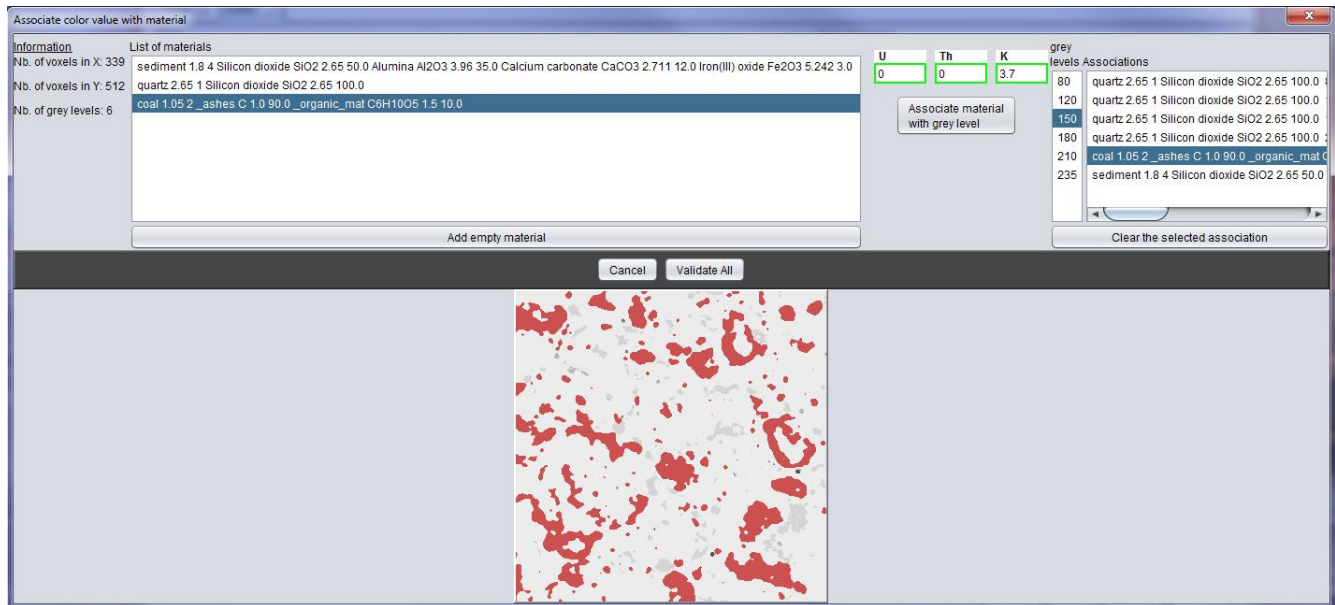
Associate color value with material

Information
Nb. of voxels in X: 339
Nb. of voxels in Y: 512
Nb. of grey levels: 6

List of materials
sediment 1.8 4 Silicon dioxide SiO2 2.65 50.0 Alumina Al2O3 3.96 35.0 Calcium carbonate CaCO3 2.711 12.0 Iron(III) oxide Fe2O3 5.242 3.0
quartz 2.65 1 Silicon dioxide SiO2 2.65 100.0
coal 1.05 2 _ashes C 1.0 90.0 _organic_mat C6H10O5 1.5 10.0

Add empty material

| U | Th | K |
|---|---|---|
| 0 | 0 | 3.7 |

Associate material with grey level

grey levels Associations
| 80 | quartz 2.65 1 Silicon dioxide SiO2 2.65 100.0 |
| 120 | quartz 2.65 1 Silicon dioxide SiO2 2.65 100.0 |
| 150 | quartz 2.65 1 Silicon dioxide SiO2 2.65 100.0 |
| 180 | quartz 2.65 1 Silicon dioxide SiO2 2.65 100.0 |
| 210 | coal 1.05 2 _ashes C 1.0 90.0 _organic_mat C |
| 235 | sediment 1.8 4 Silicon dioxide SiO2 2.65 50.0 |

Clear the selected association

Cancel
Validate All